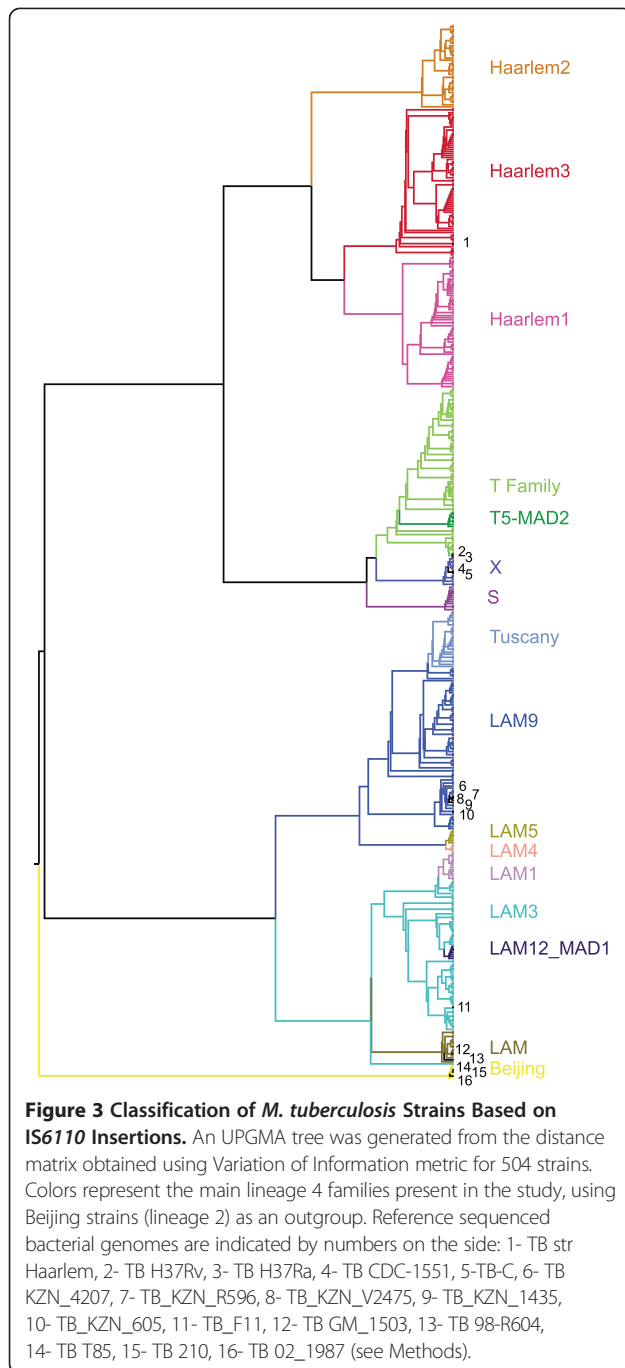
Haarlem2

Haarlem3

1

Haarlem1

T Family

T5-MAD2

2 3 4 5

X

S

Tuscany

LAM9

6 7 8 9 10

LAM5

LAM4

LAM1

LAM3

LAM12_MAD1

11

12 13 14 15 16

LAM

Beijing

**Figure 3 Classification of *M. tuberculosis* Strains Based on IS*6110* Insertions.** An UPGMA tree was generated from the distance matrix obtained using Variation of Information metric for 504 strains. Colors represent the main lineage 4 families present in the study, using Beijing strains (lineage 2) as an outgroup. Reference sequenced bacterial genomes are indicated by numbers on the side: 1- TB str Haarlem, 2- TB H37Rv, 3- TB H37Ra, 4- TB CDC-1551, 5-TB-C, 6- TB KZN_4207, 7- TB_KZN_R596, 8- TB_KZN_V2475, 9- TB_KZN_1435, 10- TB_KZN_605, 11- TB_F11, 12- TB GM_1503, 13- TB 98-R604, 14- TB T85, 15- TB 210, 16- TB 02_1987 (see Methods).